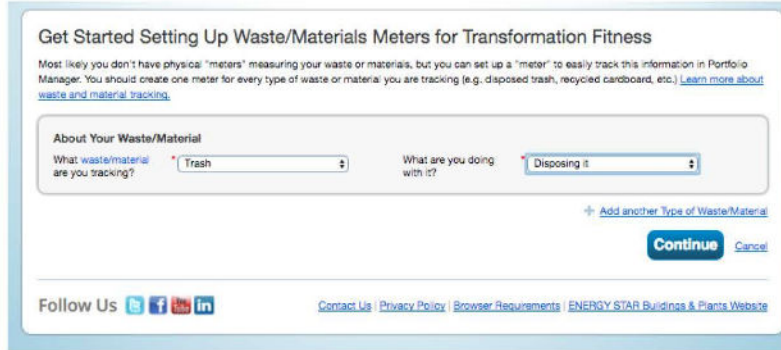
Get Started Setting Up Waste/Materials Meters for Transformation Fitness

Most likely you don't have physical "meters" measuring your waste or materials, but you can set up a "meter" to easily track this information in Portfolio Manager. You should create one meter for every type of waste or material you are tracking (e.g. disposed trash, recycled cardboard, etc.) Learn more about waste and material tracking.

About Your Waste/Material

What waste/material are you tracking? * Trash

What are you doing with it? * Disposing it

+ Add another Type of Waste/Material

Continue Cancel

Follow Us

Contact Us | Privacy Policy | Browser Requirements | ENERGY STAR Buildings & Plants Website